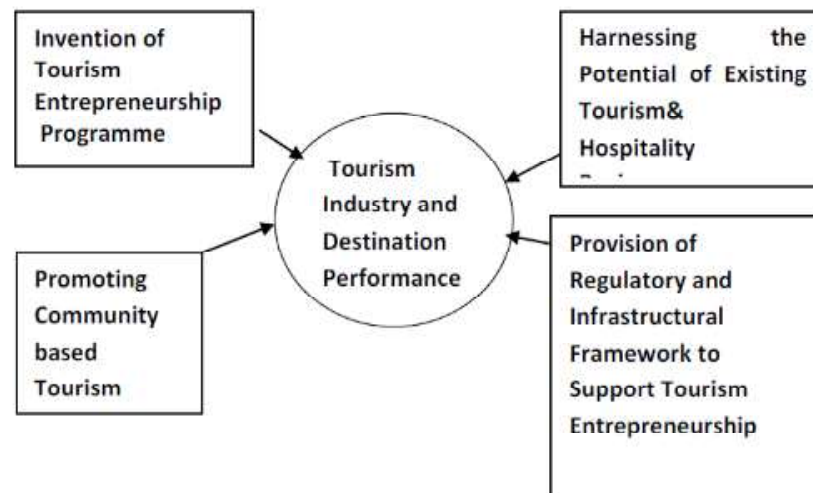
Invention of Tourism Entrepreneurship Programme

Harnessing the Potential of Existing Tourism& Hospitality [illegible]

Tourism Industry and Destination Performance

Promoting Community based Tourism

Provision of Regulatory and Infrastructural Framework to Support Tourism Entrepreneurship